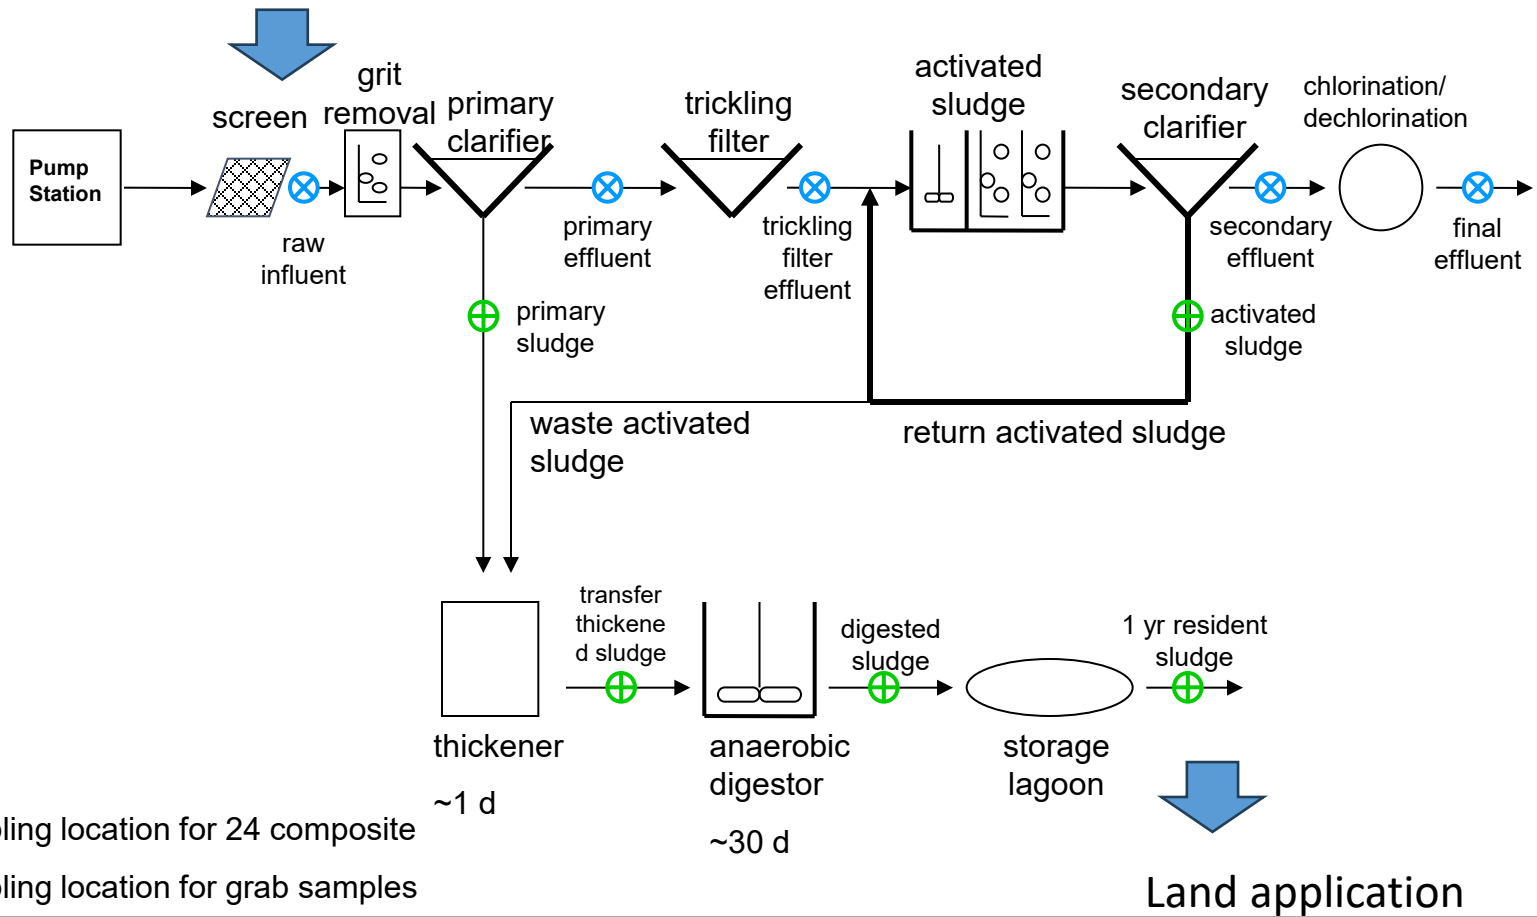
Pump Station

screen

grit removal

primary clarifier

trickling filter

activated sludge

secondary clarifier

chlorination/ dechlorination

raw influent

primary effluent

trickling filter effluent

secondary effluent

final effluent

primary sludge

activated sludge

waste activated sludge

return activated sludge

transfer thickene d sludge

digested sludge

1 yr resident sludge

thickener

~1 d

anaerobic digestor

~30 d

storage lagoon

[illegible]ling location for 24 composite

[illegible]ling location for grab samples

Land application